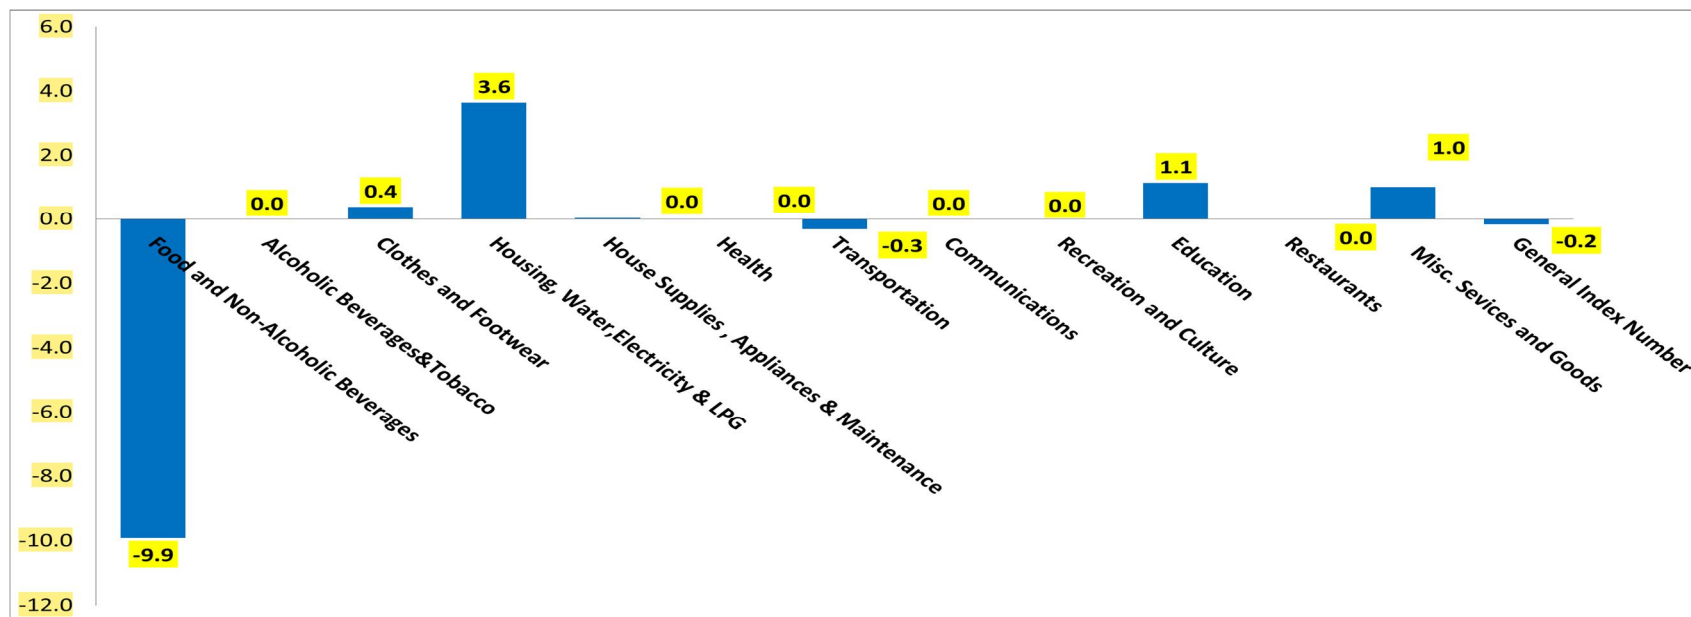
6.0
4.0
2.0
0.0
-2.0
-4.0
-6.0
-8.0
-10.0
-12.0

-9.9
0.0
0.4
3.6
0.0
0.0
-0.3
0.0
0.0
1.1
0.0
1.0
-0.2

Food and Non-Alcoholic Beverages
Alcoholic Beverages&Tobacco
Clothes and Footwear
Housing, Water,Electricity & LPG
House Supplies , Appliances & Maintenance
Health
Transportation
Communications
Recreation and Culture
Education
Restaurants
Misc. Sevices and Goods
General Index Number